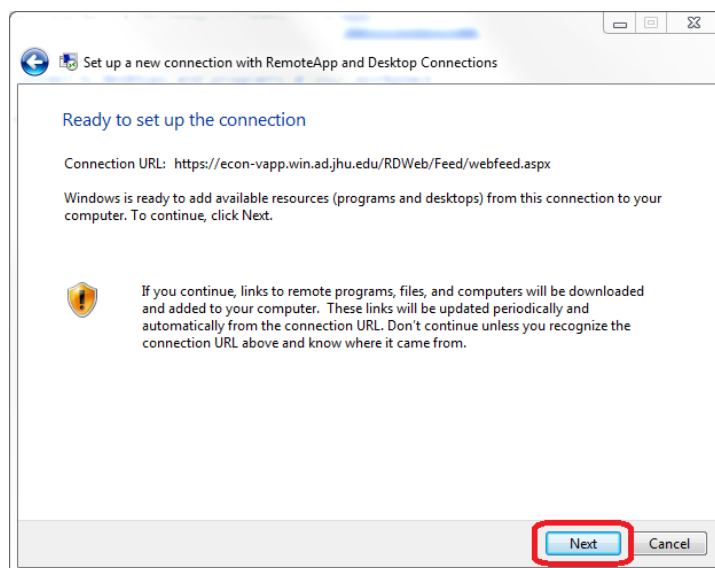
Set up a new connection with RemoteApp and Desktop Connections

Ready to set up the connection

Connection URL: https://econ-vapp.win.ad.jhu.edu/RDWeb/Feed/webfeed.aspx

Windows is ready to add available resources (programs and desktops) from this connection to your computer. To continue, click Next.

If you continue, links to remote programs, files, and computers will be downloaded and added to your computer. These links will be updated periodically and automatically from the connection URL. Don't continue unless you recognize the connection URL above and know where it came from.

Next

Cancel